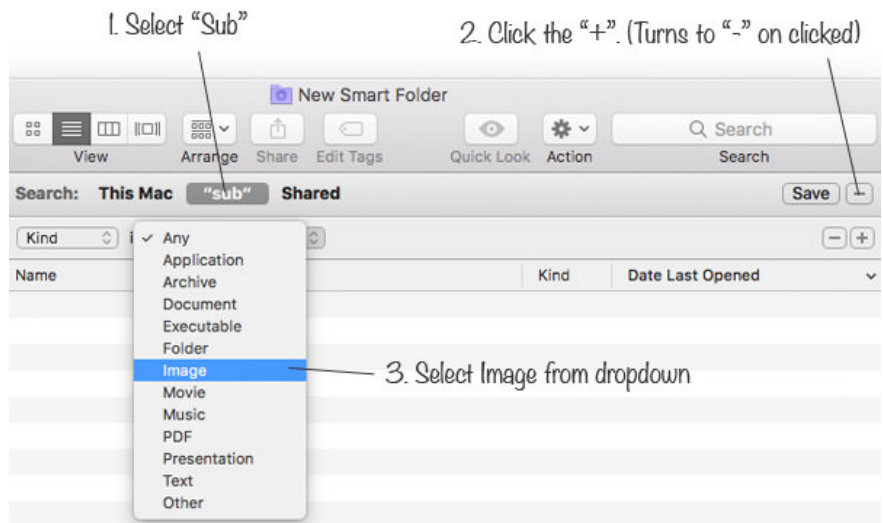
1. Select "Sub"

2. Click the "+". (Turns to "-" on clicked)

New Smart Folder

View Arrange Share Edit Tags Quick Look Action Search

Search

Search: This Mac "sub" Shared

Save −

Kind i

✓ Any
Application
Archive
Document
Executable
Folder
Image
Movie
Music
PDF
Presentation
Text
Other

− +

Name Kind Date Last Opened

3. Select Image from dropdown